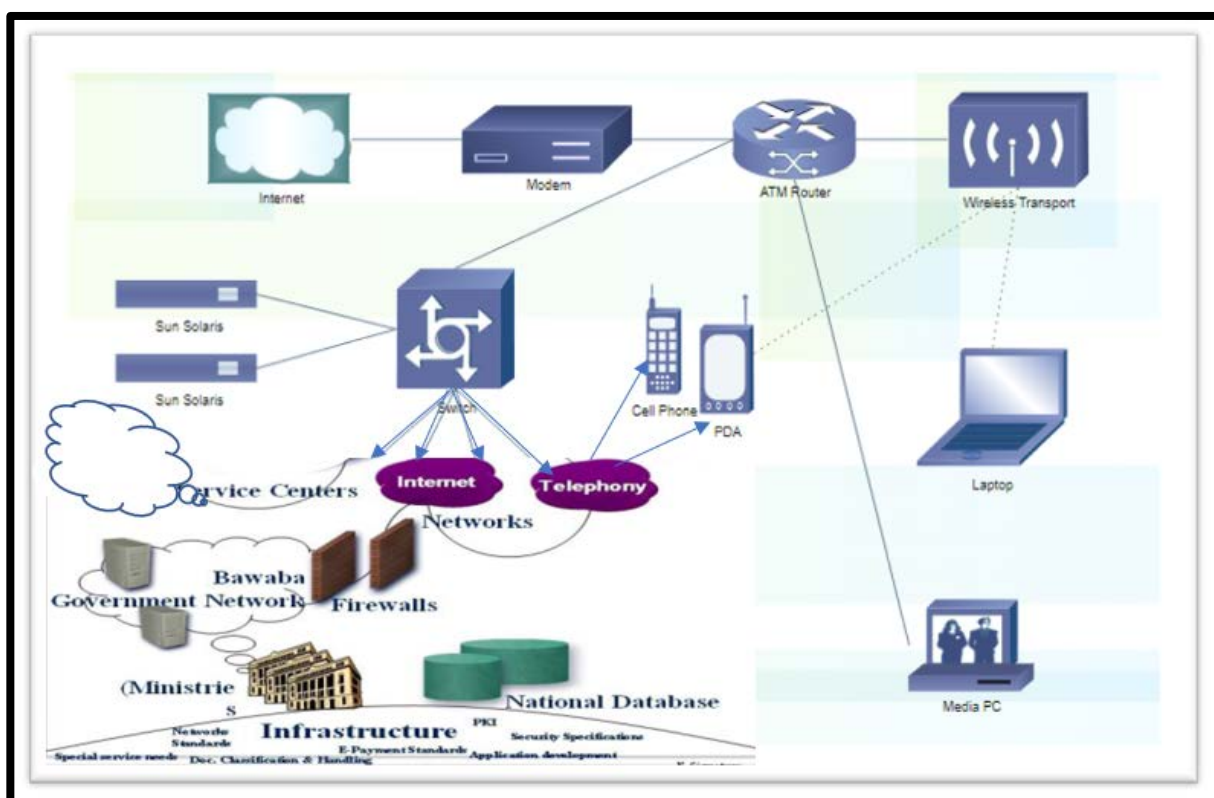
Internet

Modem

ATM Router

Wireless Transport

Sun Solaris

Sun Solaris

Switch

Cell Phone

PDA

Laptop

rvice Centers

Internet

Telephony

Networks

Bawaba

Government Network

Firewalls

(Ministrie s

National Database

Media PC

Network Standards

Infrastructure

PKI

Security Specifications

E-Payment Standards

Application development

Special service needs

Doc. Classification & Handling

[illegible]